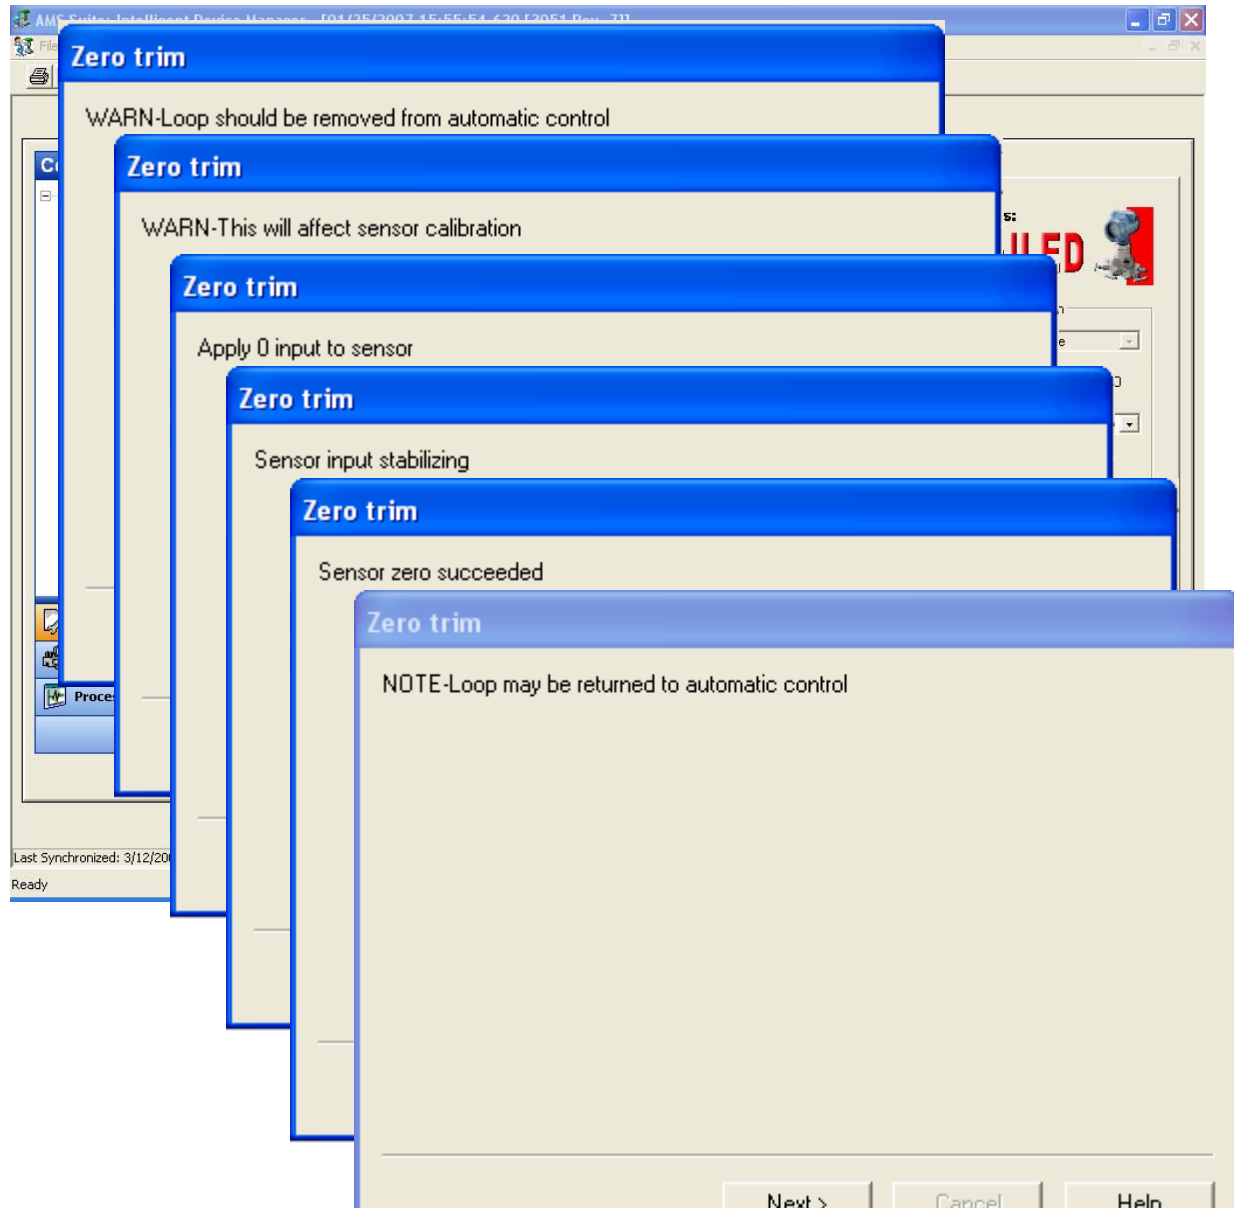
AMS Suite: Intelligent Device Manager [01/25/2007 15:55:54.630 [3051 Rev. 7]]
File

Zero trim

WARN-Loop should be removed from automatic control

Zero trim

WARN-This will affect sensor calibration

Zero trim

Apply 0 input to sensor

Zero trim

Sensor input stabilizing

Zero trim

Sensor zero succeeded

Zero trim

NOTE-Loop may be returned to automatic control

Next >
Cancel
Help

Proce
Last Synchronized: 3/12/20
Ready